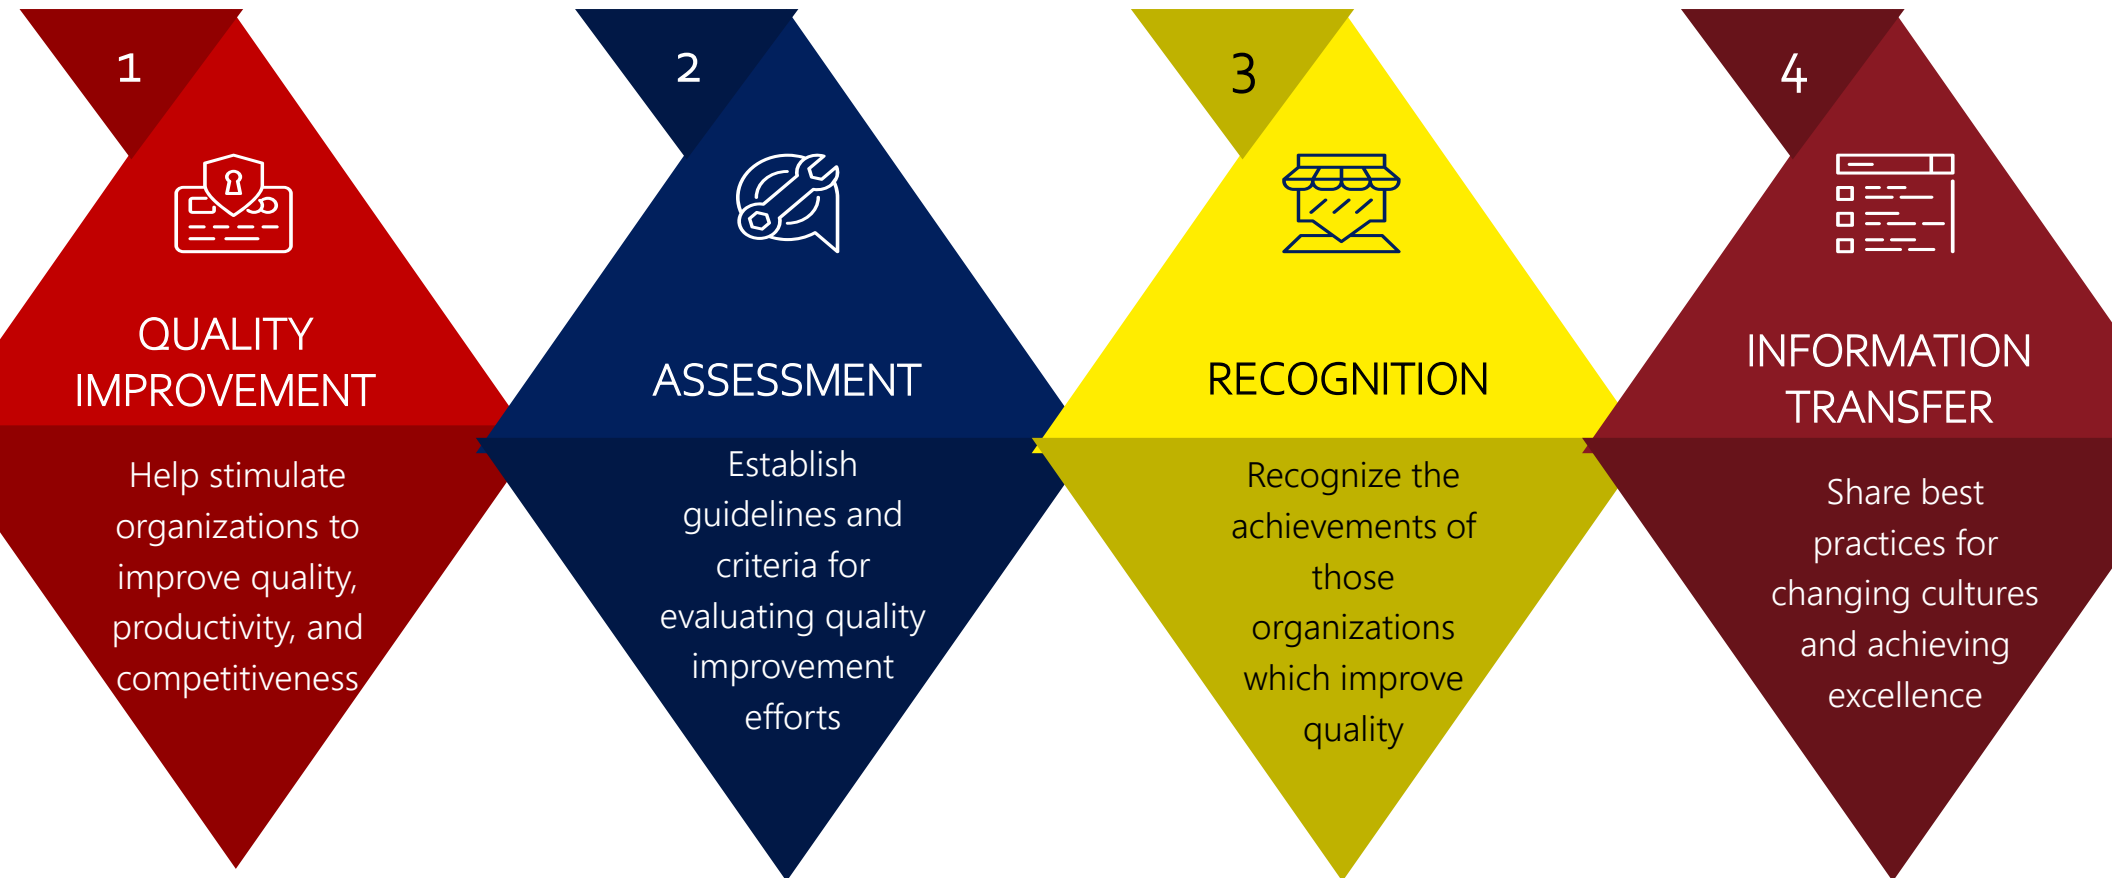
1

QUALITY IMPROVEMENT

Help stimulate organizations to improve quality, productivity, and competitiveness

2

ASSESSMENT

Establish guidelines and criteria for evaluating quality improvement efforts

3

RECOGNITION

Recognize the achievements of those organizations which improve quality

4

INFORMATION TRANSFER

Share best practices for changing cultures and achieving excellence